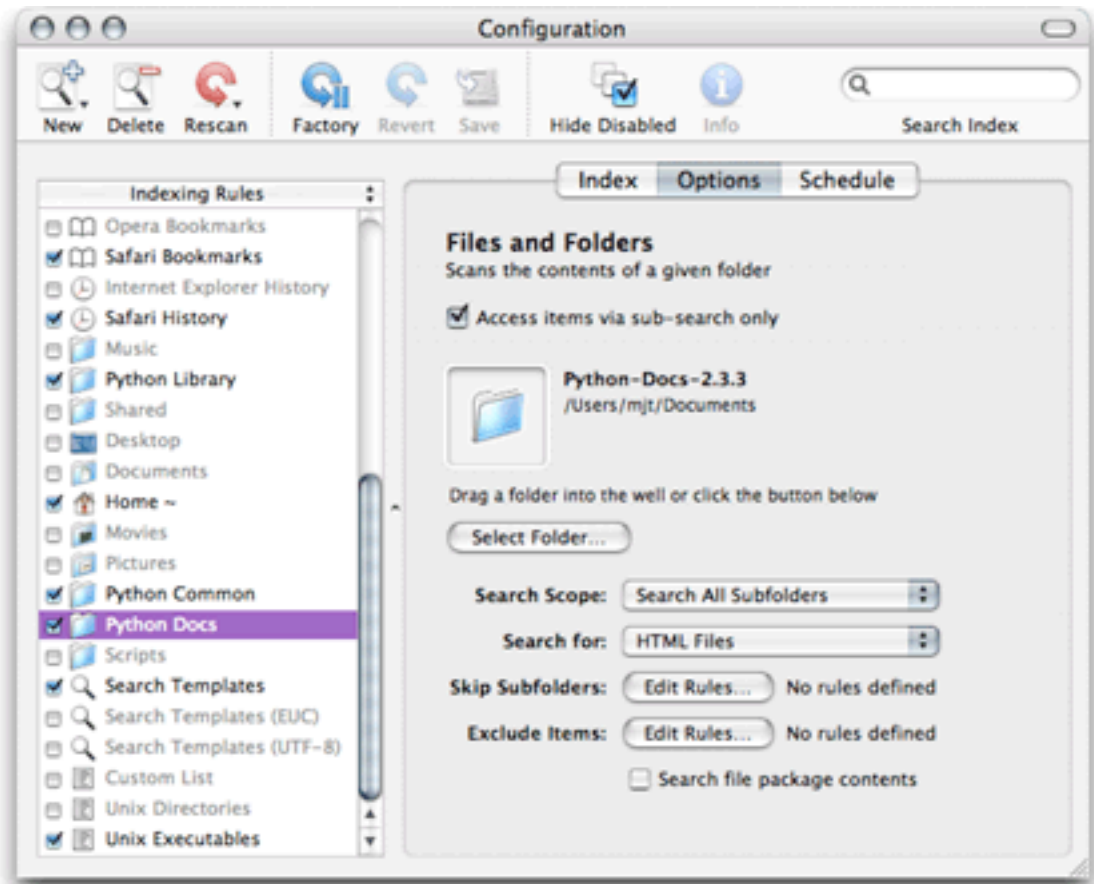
Configuration

New Delete Rescan Factory Revert Save Hide Disabled Info Search Index

Indexing Rules

Opera Bookmarks
Safari Bookmarks
Internet Explorer History
Safari History
Music
Python Library
Shared
Desktop
Documents
Home ~
Movies
Pictures
Python Common
Python Docs
Scripts
Search Templates
Search Templates (EUC)
Search Templates (UTF-8)
Custom List
Unix Directories
Unix Executables

Index Options Schedule

Files and Folders
Scans the contents of a given folder

Access items via sub-search only

Python-Docs-2.3.3
/Users/mjt/Documents

Drag a folder into the well or click the button below

Select Folder...

Search Scope: Search All Subfolders

Search for: HTML Files

Skip Subfolders: Edit Rules... No rules defined

Exclude Items: Edit Rules... No rules defined

Search file package contents